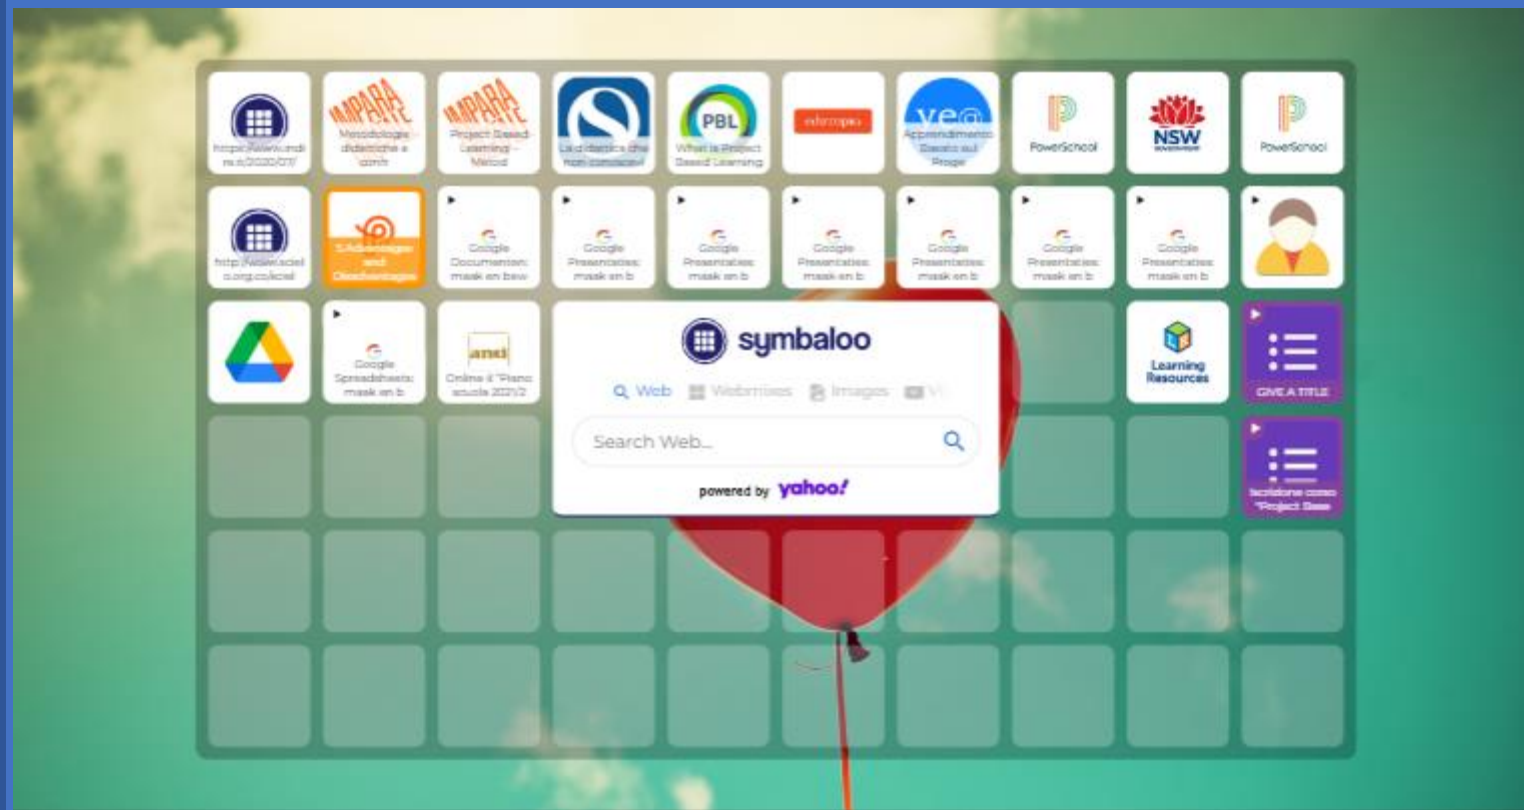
https://www.indi re.it/2020/07/

IMPARA DIGITALE
Metodologie didattiche a confr

IMPARA DIGITALE
Project Based Learning – Metod

La didattica che non conosce

PBL
What is Project Based Learning

edutopia

ve@
Apprendimento basato sul Proge

PowerSchool

NSW

PowerSchool

http://www.sciel o.org.co/sciel

5 Advantages and Disadvantages

Google Documenten: mask en bew

Google Presentaties: mask en b

Google Presentaties: mask en b

Google Presentaties: mask en b

Google Presentaties: mask en b

Google Presentaties: mask en b

Google Presentaties: mask en b

Google Spreadsheets: mask en b

andi
Online il "Piano scuola 2021/2

symbaloo

Web Webmixes Images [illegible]

Search Web...

powered by yahoo!

Learning Resources

GIVE A TITLE

Iscrizione corso "Project Base